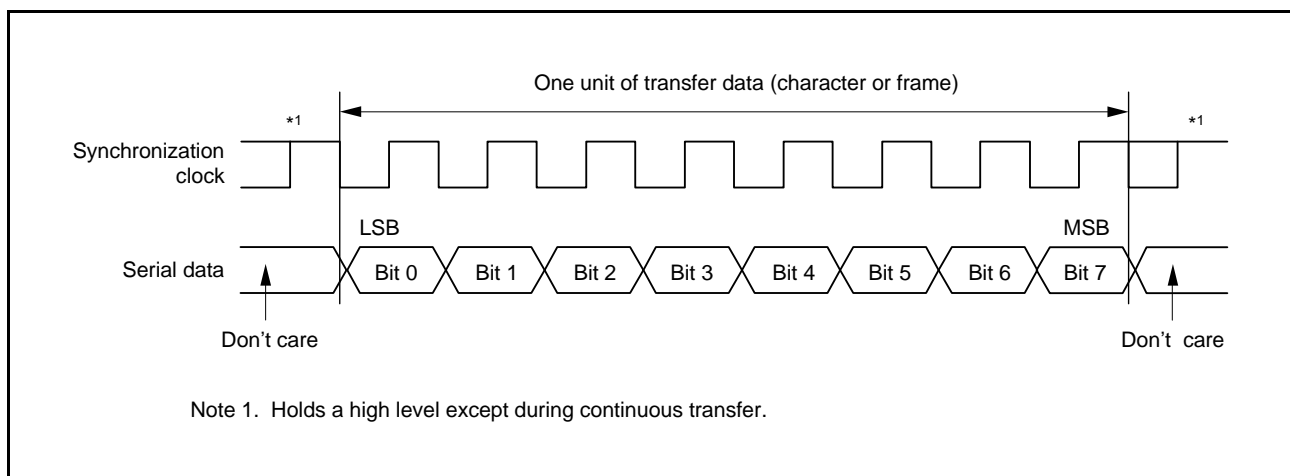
One unit of transfer data (character or frame)

*1

*1

Synchronization clock

LSB

MSB

Serial data

Bit 0

Bit 1

Bit 2

Bit 3

Bit 4

Bit 5

Bit 6

Bit 7

Don’t care

Don’t care

Note 1. Holds a high level except during continuous transfer.